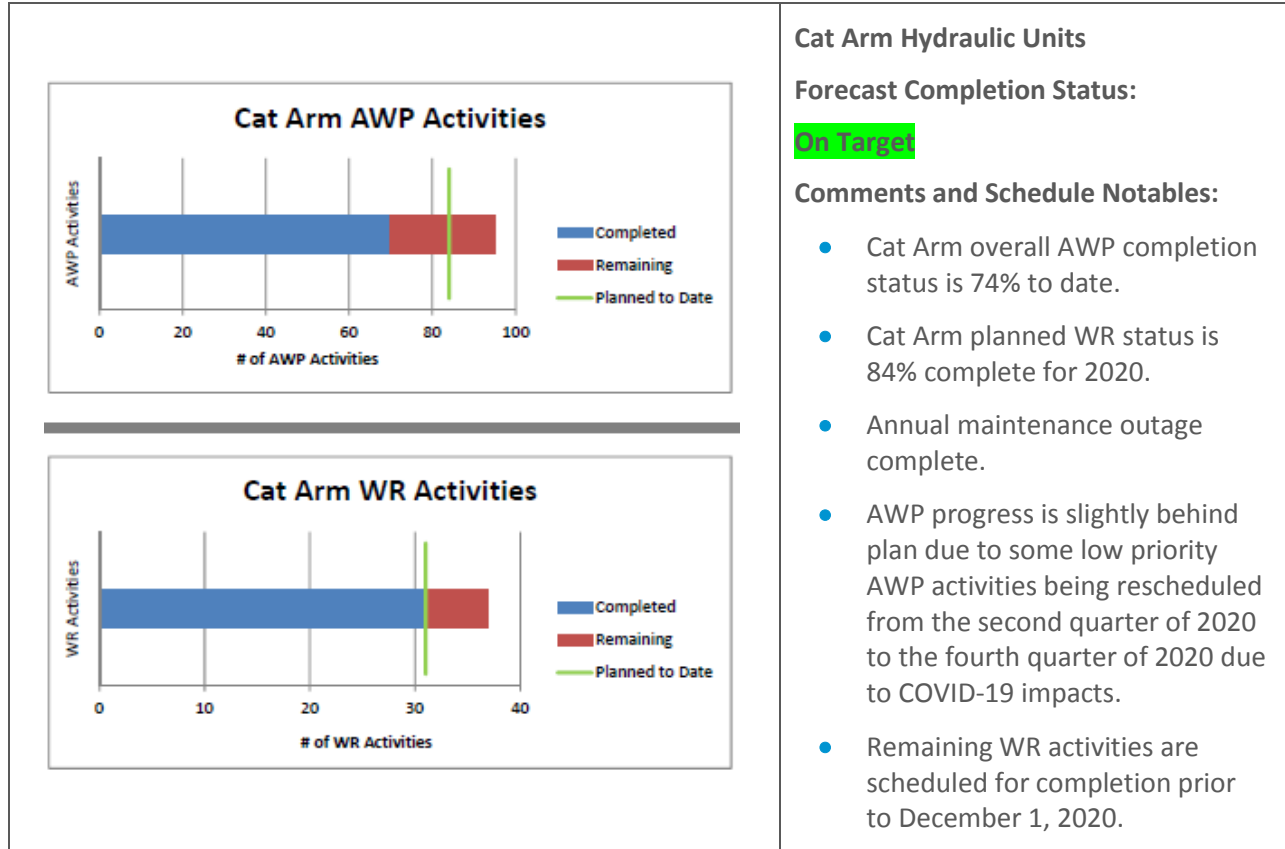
Cat Arm AWP Activities

AWP Activities

0 20 40 60 80 100

# of AWP Activities

Completed
Remaining
Planned to Date

Cat Arm WR Activities

WR Activities

0 10 20 30 40

# of WR Activities

Completed
Remaining
Planned to Date

Cat Arm Hydraulic Units

Forecast Completion Status:

On Target

Comments and Schedule Notables:

- Cat Arm overall AWP completion status is 74% to date.
- Cat Arm planned WR status is 84% complete for 2020.
- Annual maintenance outage complete.
- AWP progress is slightly behind plan due to some low priority AWP activities being rescheduled from the second quarter of 2020 to the fourth quarter of 2020 due to COVID-19 impacts.
- Remaining WR activities are scheduled for completion prior to December 1, 2020.